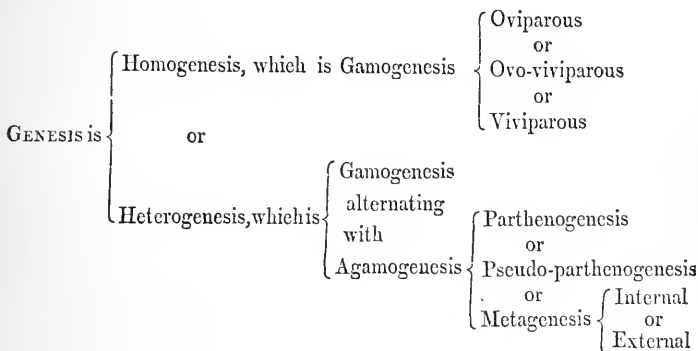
GENESIS is Homogenesis, which is Gamogenesis Oviparous or Ovo-viviparous or Viviparous

or

Heterogenesis, which is Gamogenesis alternating with Agamogenesis Parthenogenesis or Pseudo-parthenogenesis or Metagenesis Internal or External